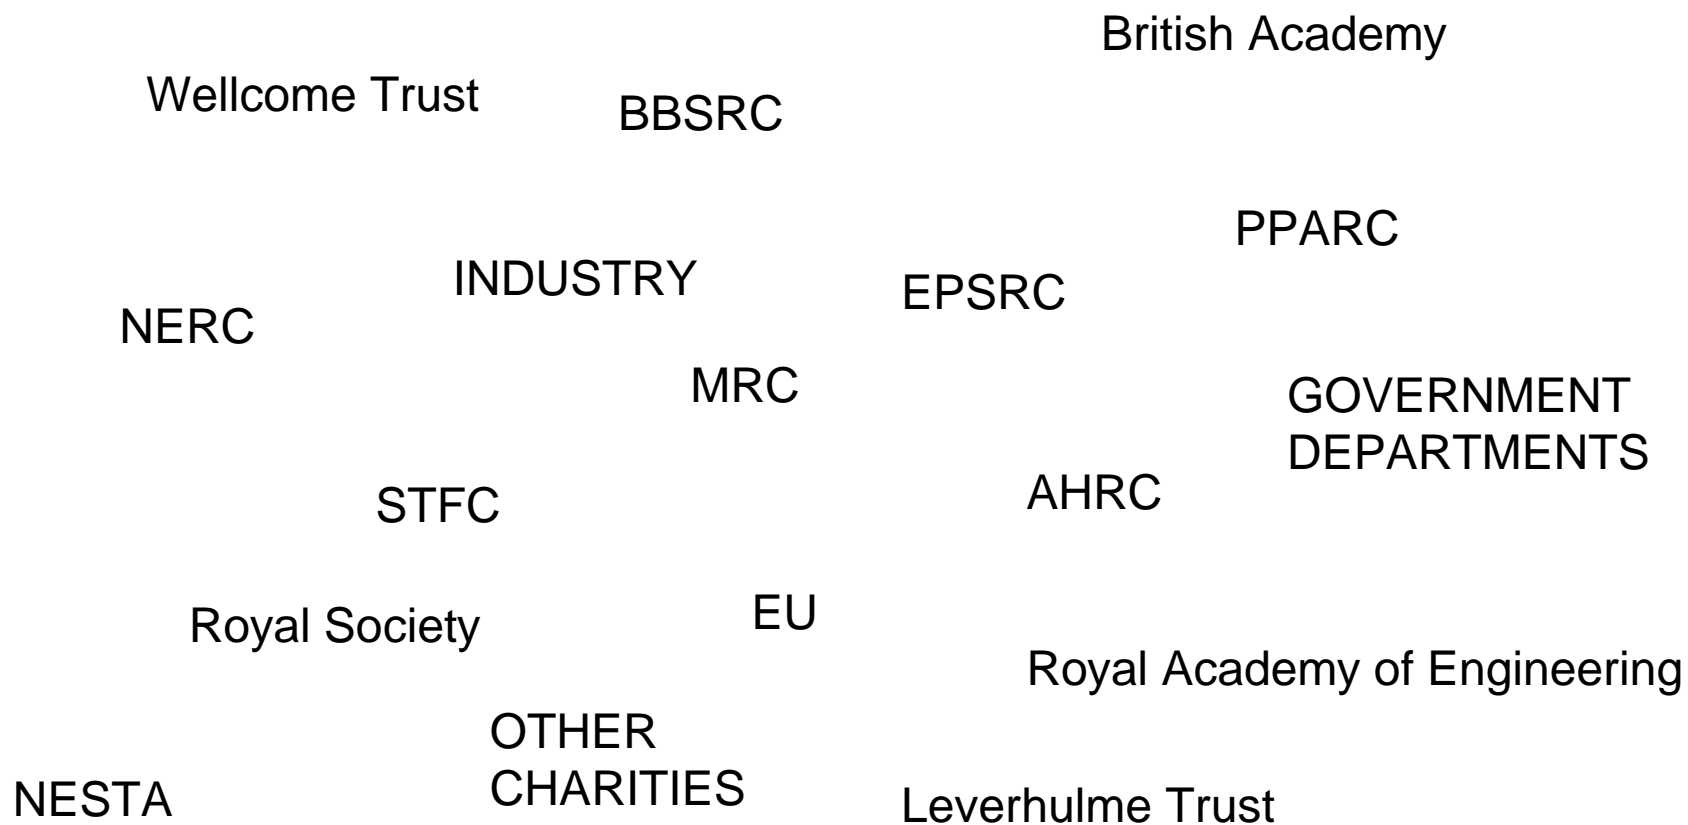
British Academy

Wellcome Trust

BBSRC

PPARC

INDUSTRY

EPSRC

NERC

MRC

GOVERNMENT DEPARTMENTS

AHRC

STFC

EU

Royal Society

Royal Academy of Engineering

OTHER CHARITIES

NESTA

Leverhulme Trust